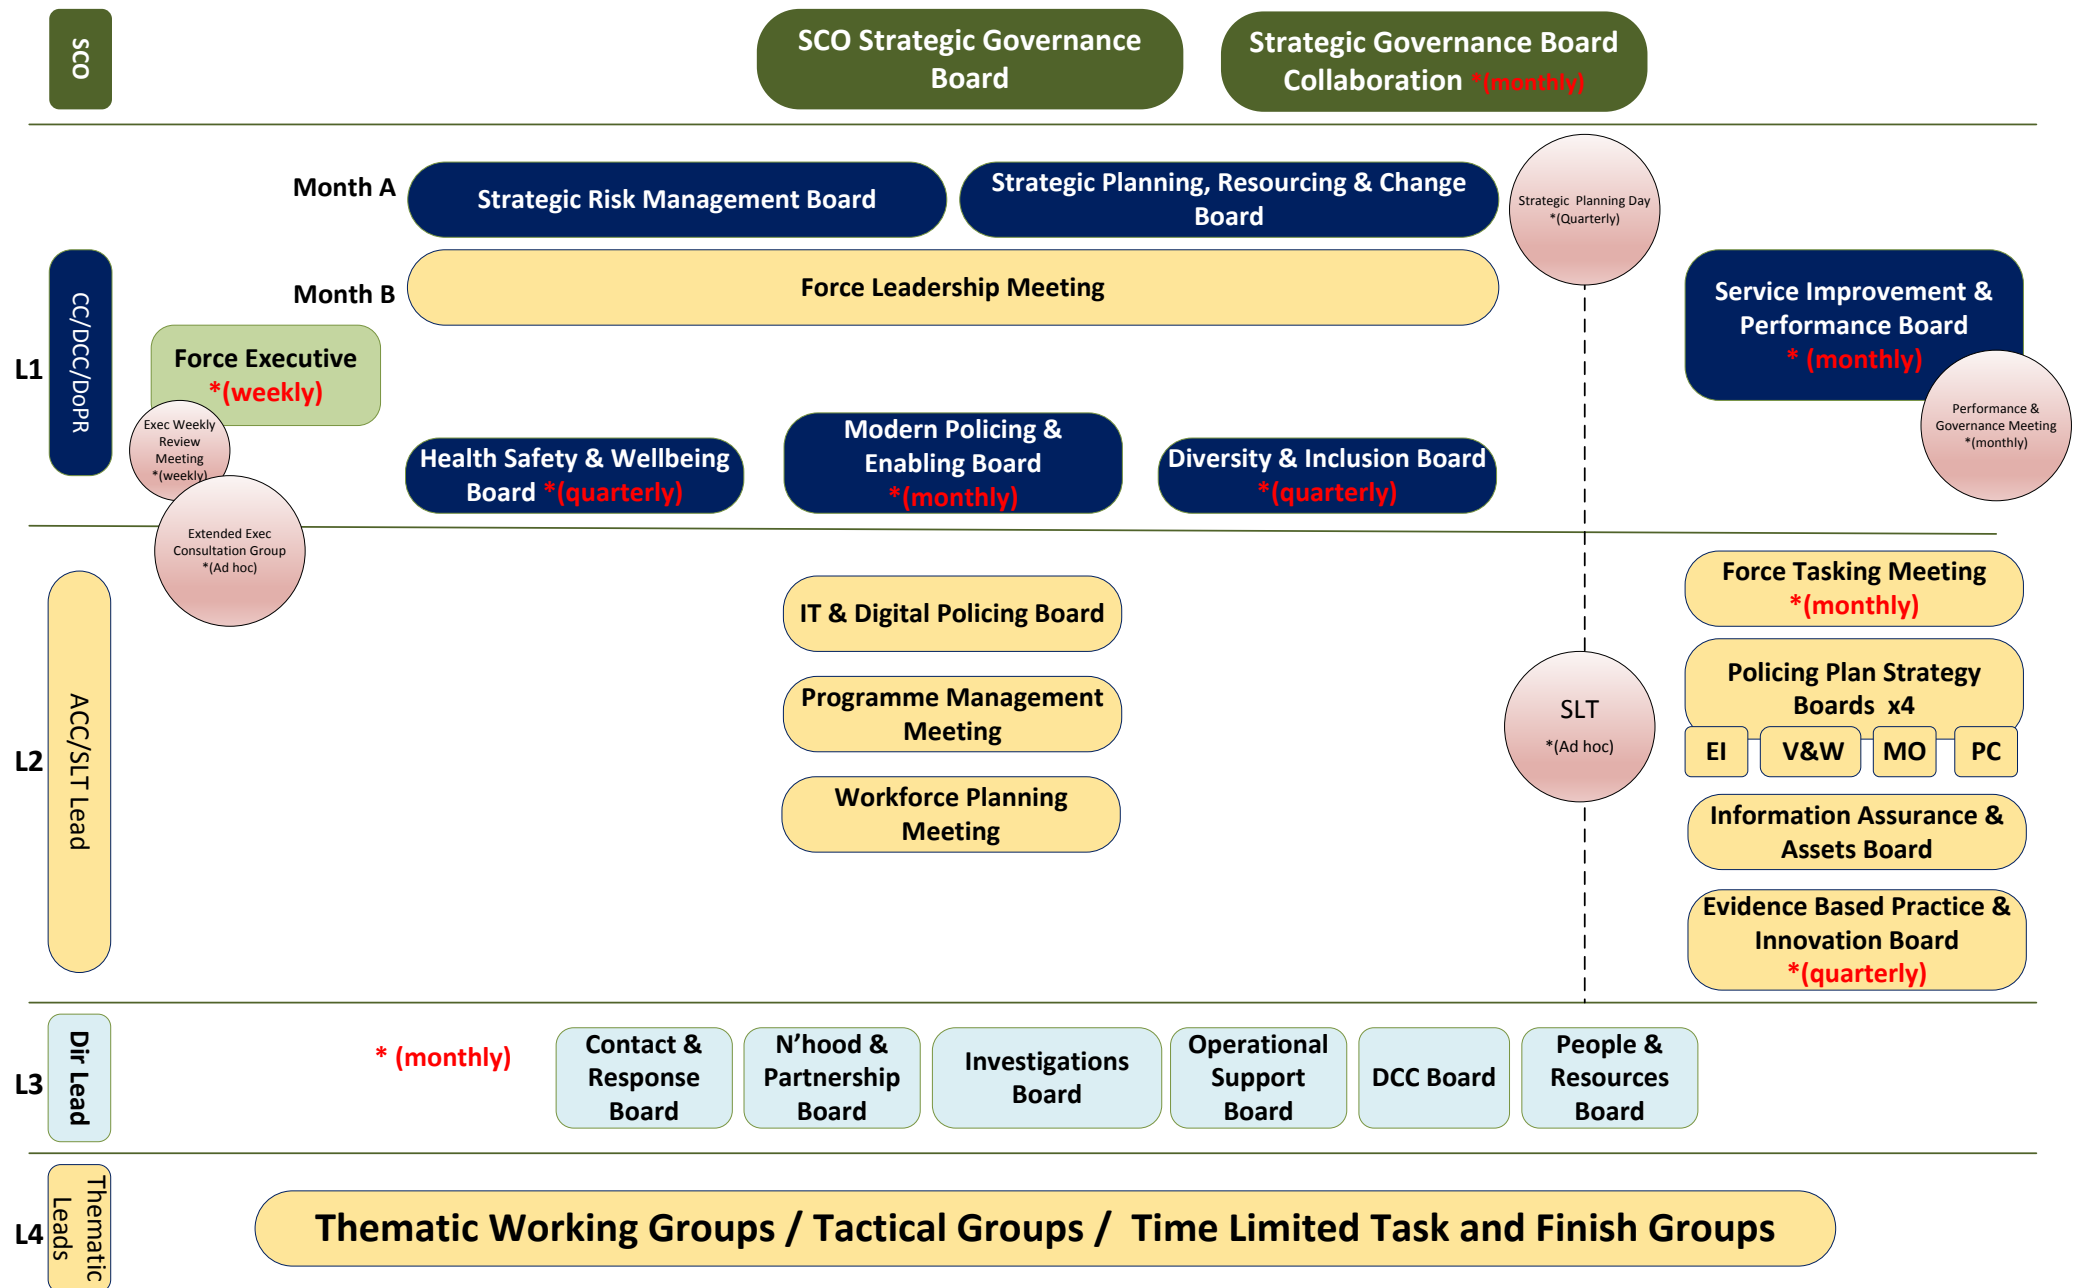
SCO

SCO Strategic Governance Board

Strategic Governance Board Collaboration *(monthly)

Month A

Strategic Risk Management Board

Strategic Planning, Resourcing & Change Board

Strategic Planning Day *(Quarterly)

Month B

Force Leadership Meeting

Service Improvement & Performance Board * (monthly)

Performance & Governance Meeting *(monthly)

L1

CC/DCC/DoPR

Force Executive *(weekly)

Exec Weekly Review Meeting *(weekly)

Health Safety & Wellbeing Board *(quarterly)

Modern Policing & Enabling Board *(monthly)

Diversity & Inclusion Board *(quarterly)

Extended Exec Consultation Group *(Ad hoc)

Force Tasking Meeting *(monthly)

IT & Digital Policing Board

Policing Plan Strategy Boards x4

EI

V&W

MO

PC

Programme Management Meeting

SLT *(Ad hoc)

L2

ACC/SLT Lead

Workforce Planning Meeting

Information Assurance & Assets Board

Evidence Based Practice & Innovation Board *(quarterly)

L3

Dir Lead

* (monthly)

Contact & Response Board

N'hood & Partnership Board

Investigations Board

Operational Support Board

DCC Board

People & Resources Board

L4

Thematic Leads

Thematic Working Groups / Tactical Groups / Time Limited Task and Finish Groups